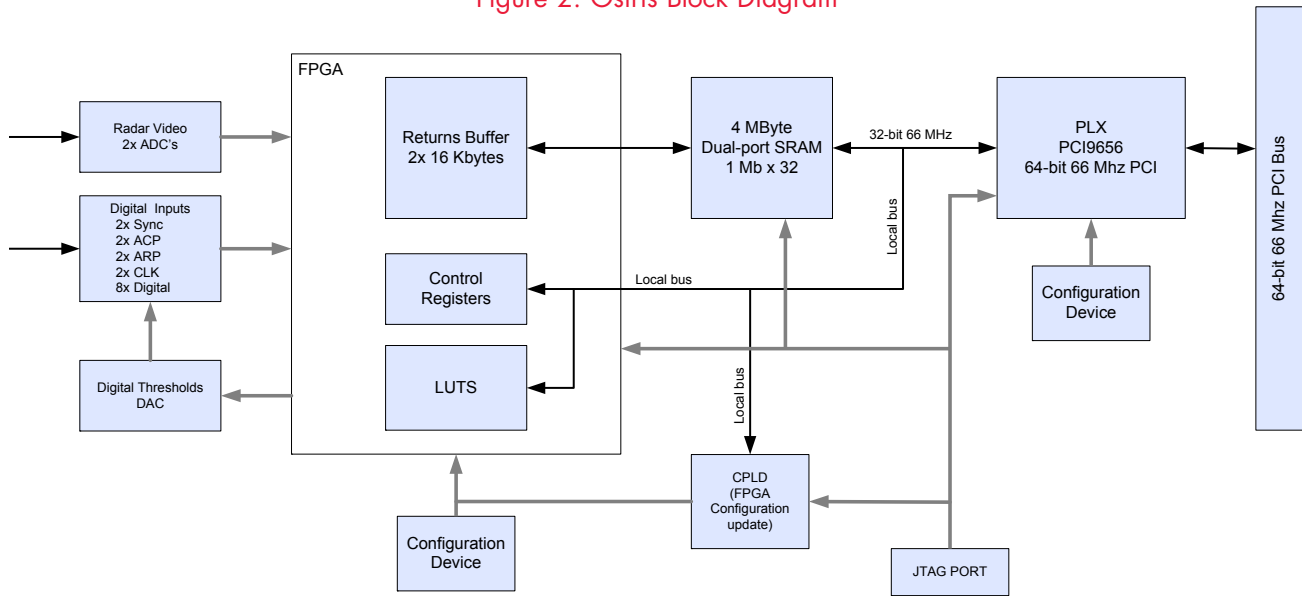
Figure 2: Osiris Block Diagram

Radar Video
2x ADC's

Digital Inputs
2x Sync
2x ACP
2x ARP
2x CLK
8x Digital

Digital Thresholds
DAC

FPGA

Returns Buffer
2x 16 Kbytes

Control
Registers

LUTS

4 MByte
Dual-port SRAM
1 Mb x 32

32-bit 66 MHz

Local bus

Local bus

Local bus

PLX
PCI9656
64-bit 66 Mhz PCI

Configuration
Device

64-bit 66 Mhz PCI Bus

CPLD
(FPGA
Configuration
update)

Configuration
Device

JTAG PORT